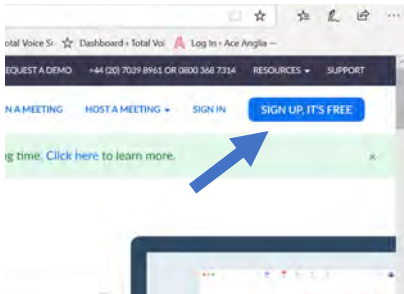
otal Voice S Dashboard › Total Voi Log In ‹ Ace Anglia –

EQUEST A DEMO +44 (20) 7039 8961 OR 0800 368 7314 RESOURCES SUPPORT

N A MEETING HOST A MEETING SIGN IN SIGN UP, IT'S FREE

g time. Click here to learn more.